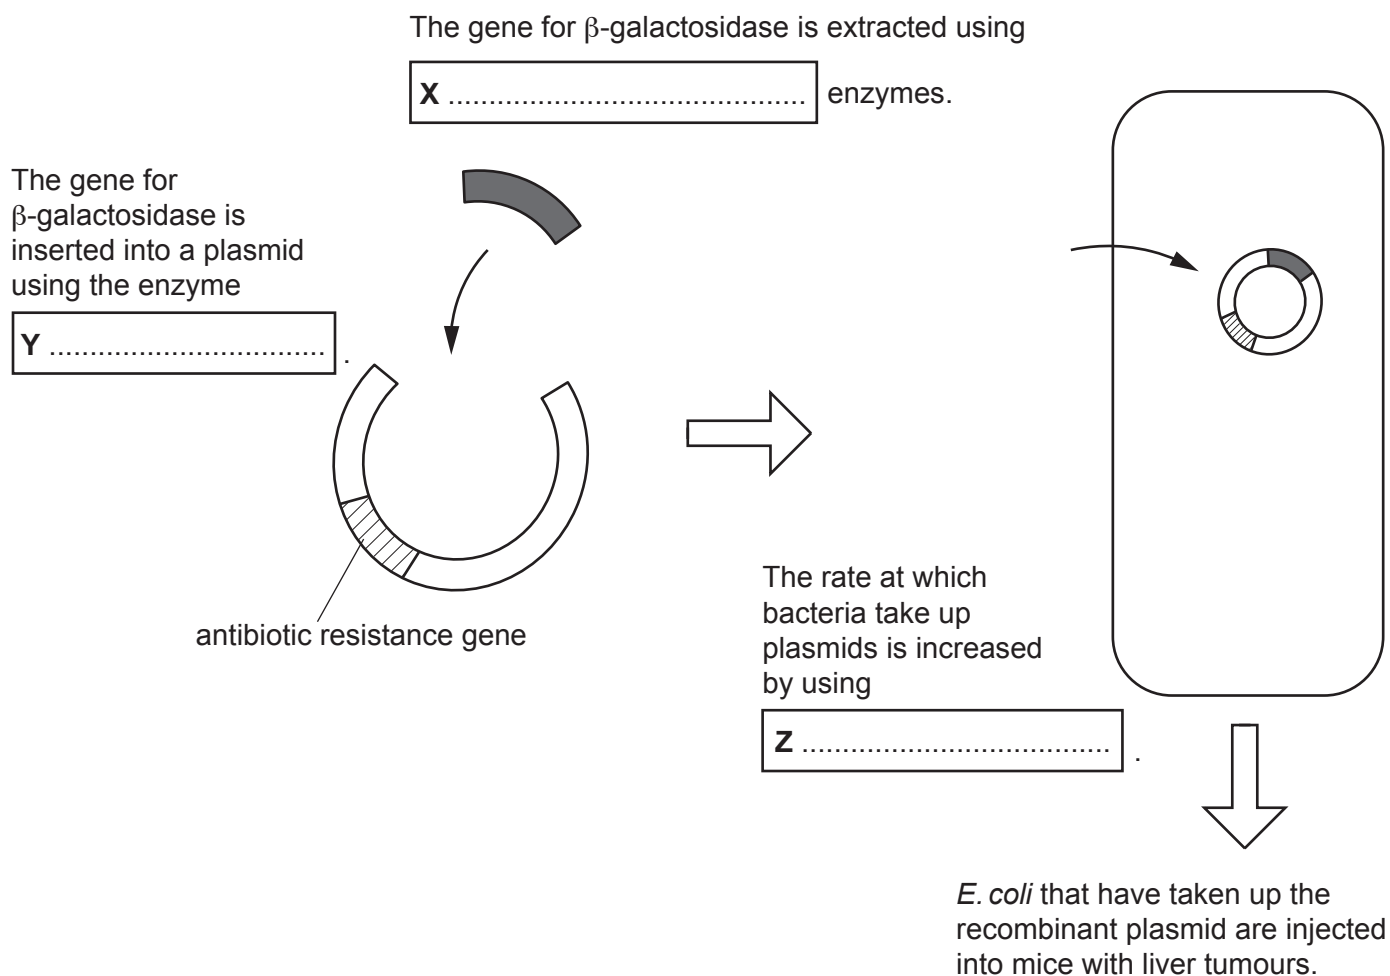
The gene for β-galactosidase is extracted using

X .......................................... enzymes.

The gene for β-galactosidase is inserted into a plasmid using the enzyme

Y .................................. .

antibiotic resistance gene

The rate at which bacteria take up plasmids is increased by using

Z .................................... .

*E. coli* that have taken up the recombinant plasmid are injected into mice with liver tumours.